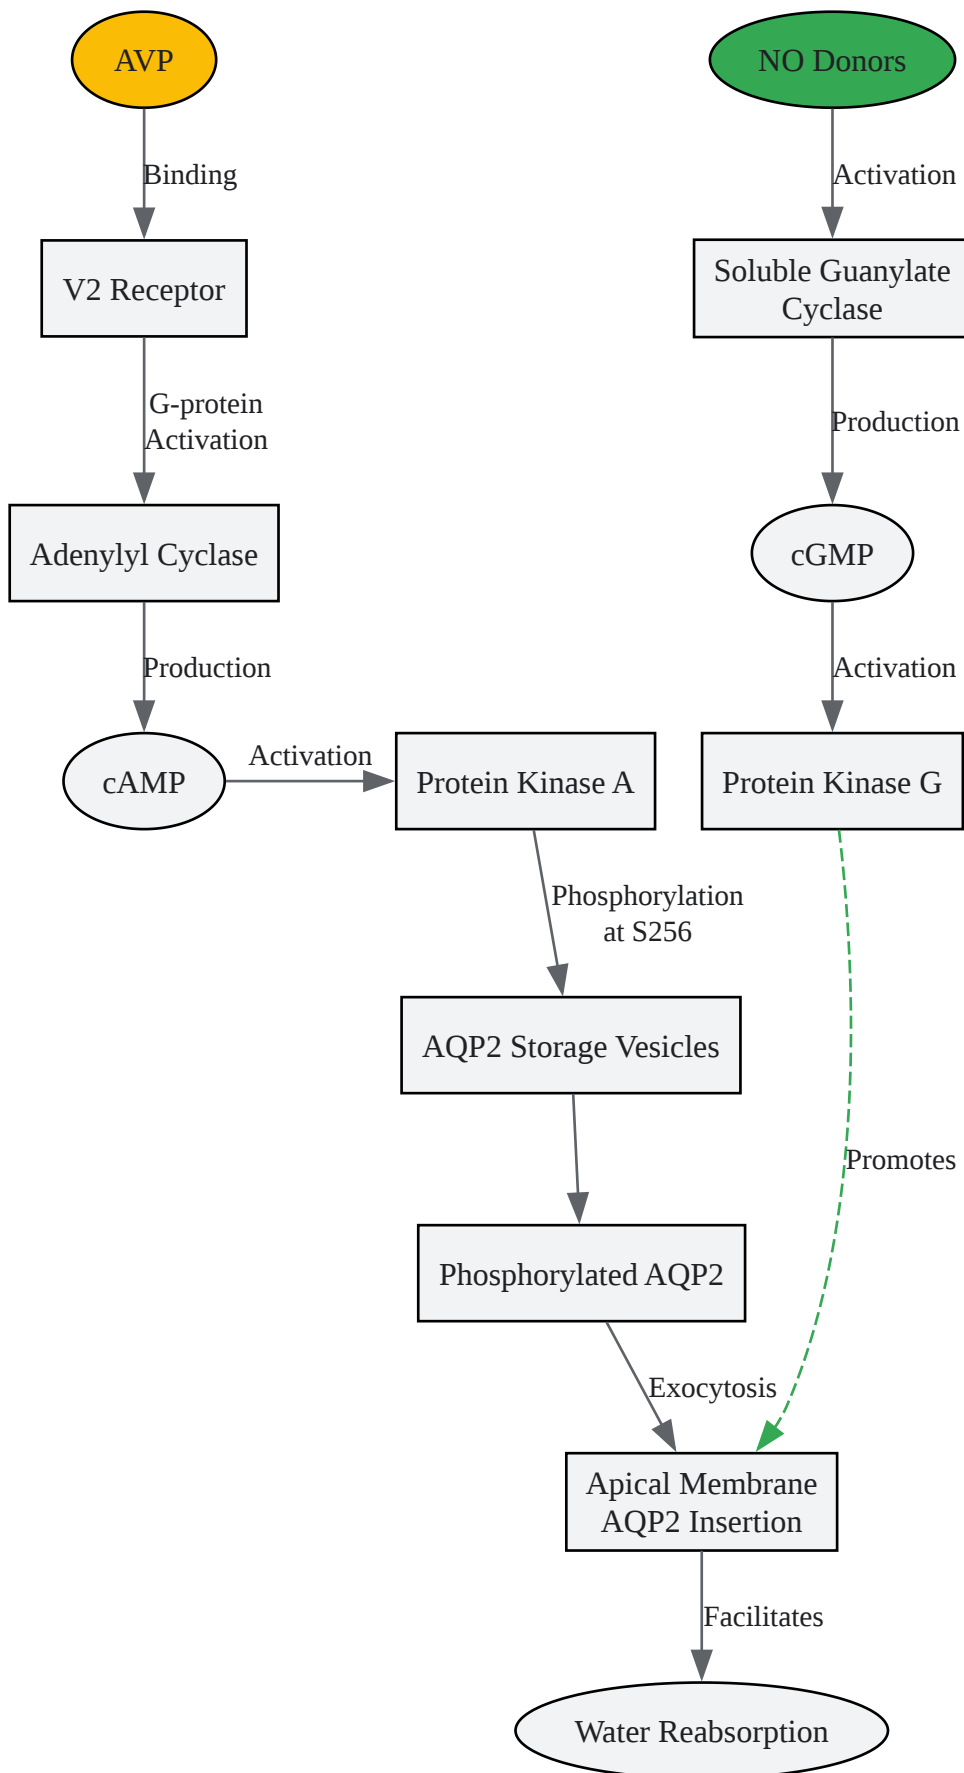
AVP

Binding

V2 Receptor

G-protein Activation

Adenylyl Cyclase

Production

cAMP

Activation

Protein Kinase A

Phosphorylation at S256

AQP2 Storage Vesicles

Phosphorylated AQP2

Exocytosis

Apical Membrane AQP2 Insertion

Facilitates

Water Reabsorption

NO Donors

Activation

Soluble Guanylate Cyclase

Production

cGMP

Activation

Protein Kinase G

Promotes